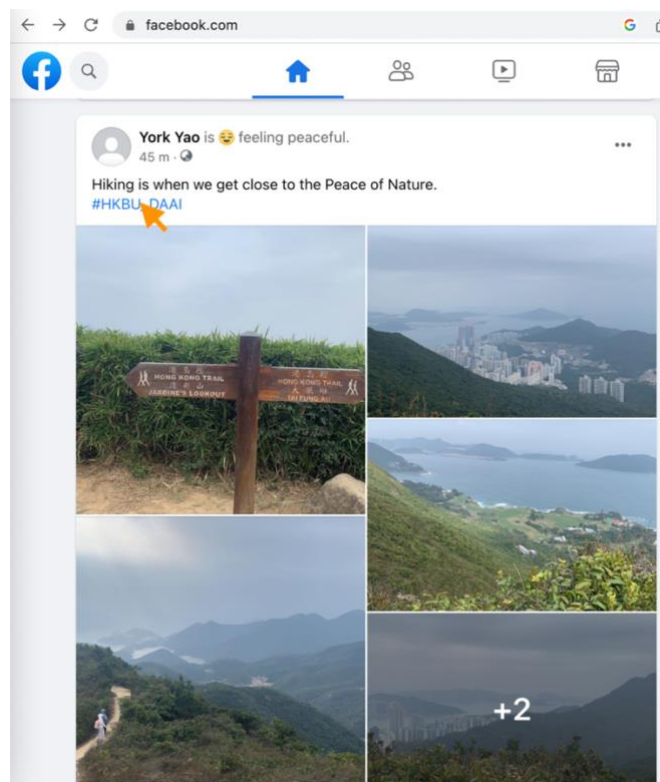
facebook.com

York Yao is 😌 feeling peaceful.
45 m ·

Hiking is when we get close to the Peace of Nature.
#HKBU_DAAI

港島徑
HONG KONG TRAIL
渣甸山
JARDINE'S LOOKOUT

港島徑
HONG KONG TRAIL
大風坳
TAI FUNG AU

+2